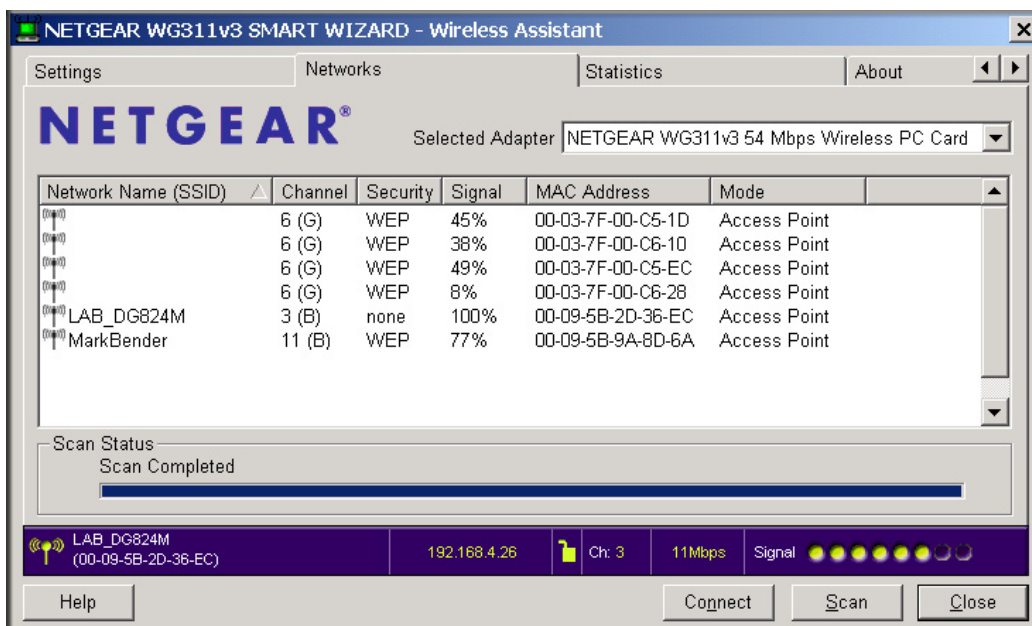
NETGEAR WG311v3 SMART WIZARD - Wireless Assistant

Settings | Networks | Statistics | About

NETGEAR®

Selected Adapter NETGEAR WG311v3 54 Mbps Wireless PC Card

| Network Name (SSID) | Channel | Security | Signal | MAC Address | Mode |
|---|---|---|---|---|---|
| | 6 (G) | WEP | 45% | 00-03-7F-00-C5-1D | Access Point |
| | 6 (G) | WEP | 38% | 00-03-7F-00-C6-10 | Access Point |
| | 6 (G) | WEP | 49% | 00-03-7F-00-C5-EC | Access Point |
| | 6 (G) | WEP | 8% | 00-03-7F-00-C6-28 | Access Point |
| LAB_DG824M | 3 (B) | none | 100% | 00-09-5B-2D-36-EC | Access Point |
| MarkBender | 11 (B) | WEP | 77% | 00-09-5B-9A-8D-6A | Access Point |

Scan Status
Scan Completed

LAB_DG824M
(00-09-5B-2D-36-EC)
192.168.4.26
Ch: 3
11Mbps
Signal

Help
Connect
Scan
Close